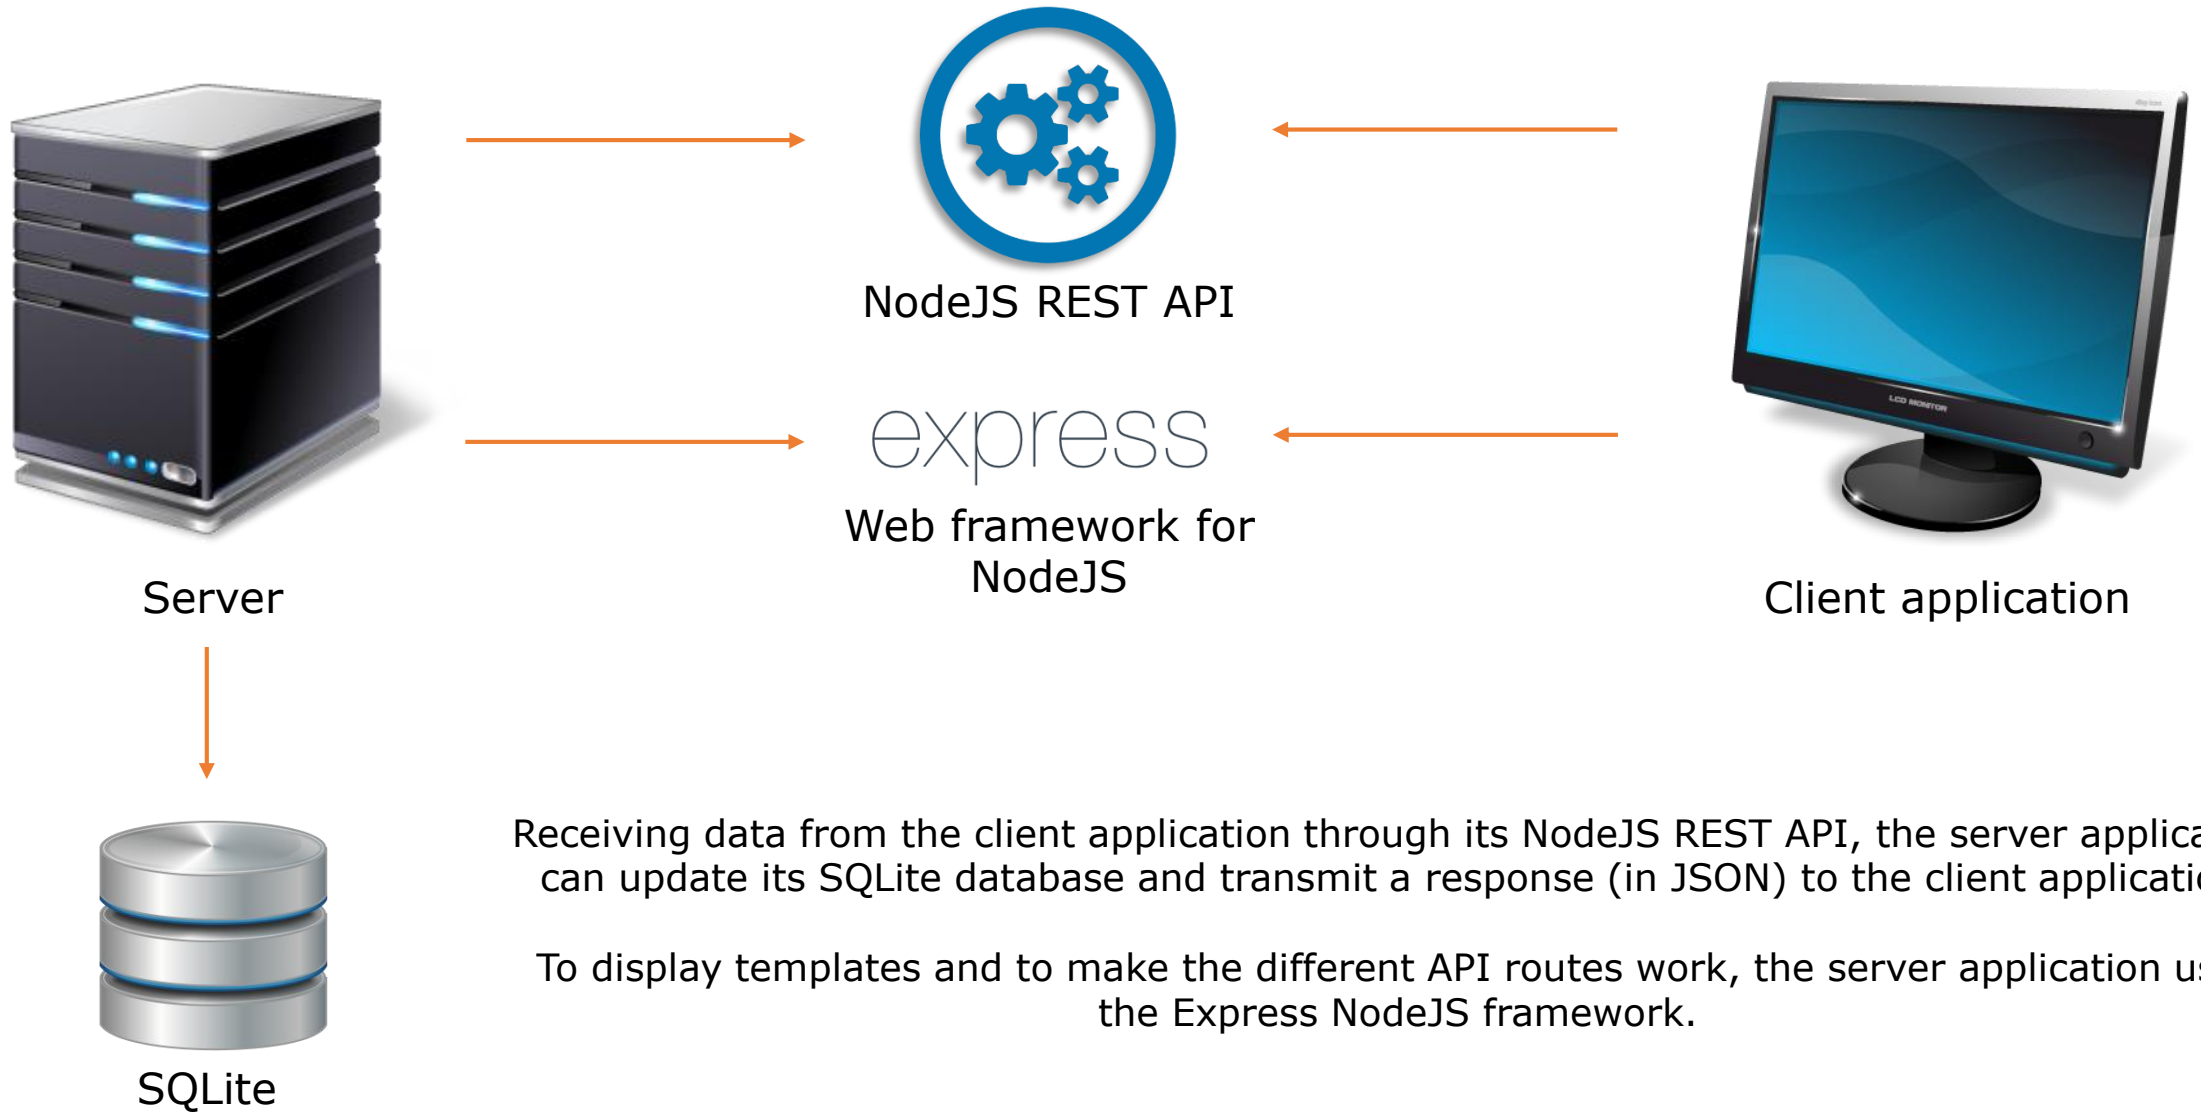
NodeJS REST API

express

Web framework for NodeJS

Server

LCD MONITOR

Client application

SQLite

Receiving data from the client application through its NodeJS REST API, the server applica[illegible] can update its SQLite database and transmit a response (in JSON) to the client applicati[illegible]

To display templates and to make the different API routes work, the server application u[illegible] the Express NodeJS framework.